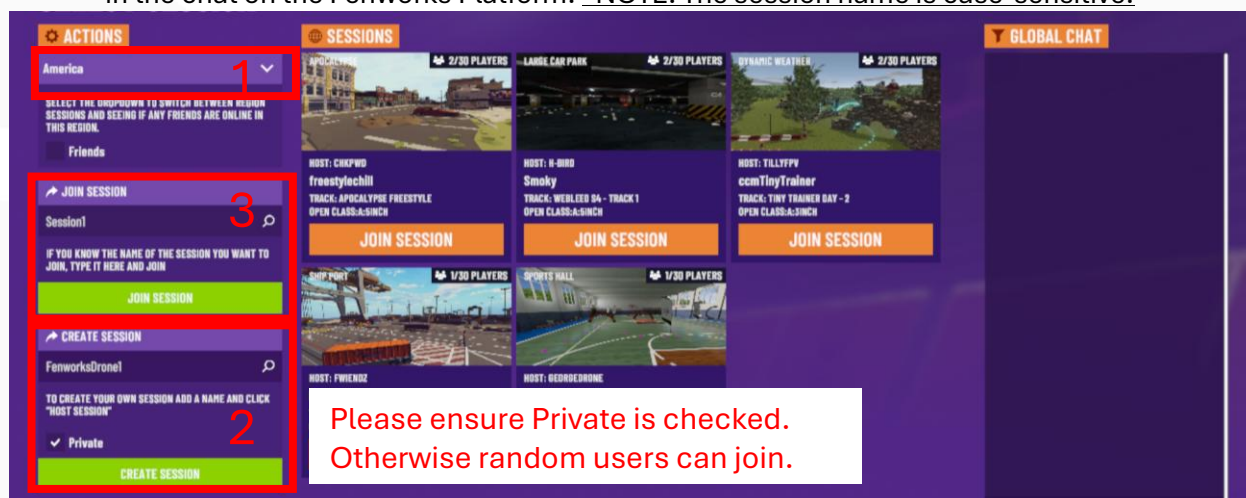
in the chat on the Fenworks Platform. NOTE: The session name is case-sensitive.

ACTIONS

America

1

SELECT THE DROPDOWN TO SWITCH BETWEEN REGION SESSIONS AND SEEING IF ANY FRIENDS ARE ONLINE IN THIS REGION.

Friends

JOIN SESSION

Session1

3

IF YOU KNOW THE NAME OF THE SESSION YOU WANT TO JOIN, TYPE IT HERE AND JOIN

JOIN SESSION

CREATE SESSION

FenworksDrone1

TO CREATE YOUR OWN SESSION ADD A NAME AND CLICK "HOST SESSION"

2

Private

CREATE SESSION

SESSIONS

APOCALYPSE 2/30 PLAYERS

HOST: CHKPWD
freestylechill
TRACK: APOCALYPSE FREESTYLE
OPEN CLASS:A:5INCH

JOIN SESSION

LARGE CAR PARK 2/30 PLAYERS

HOST: H-BIRD
Smoky
TRACK: WEBLEED 04 - TRACK 1
OPEN CLASS:A:5INCH

JOIN SESSION

DYNAMIC WEATHER 2/30 PLAYERS

HOST: TILLYFPV
ccmTinyTrainer
TRACK: TINY TRAINER DAY - 2
OPEN CLASS:A:5INCH

JOIN SESSION

SHIP PORT 1/30 PLAYERS

HOST: FWIENDZ

SPORTS HALL 1/30 PLAYERS

HOST: GEORGEDRONE

GLOBAL CHAT

Please ensure Private is checked.
Otherwise random users can join.